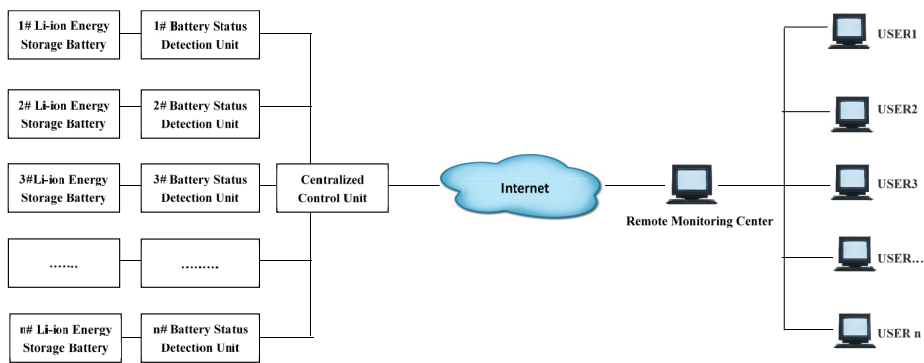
1# Li-ion Energy Storage Battery

1# Battery Status Detection Unit

2# Li-ion Energy Storage Battery

2# Battery Status Detection Unit

3#Li-ion Energy Storage Battery

3# Battery Status Detection Unit

Centralized Control Unit

Internet

Remote Monitoring Center

…….

………

n# Li-ion Energy Storage Battery

n# Battery Status Detection Unit

USER1

USER2

USER3

USER…

USER n